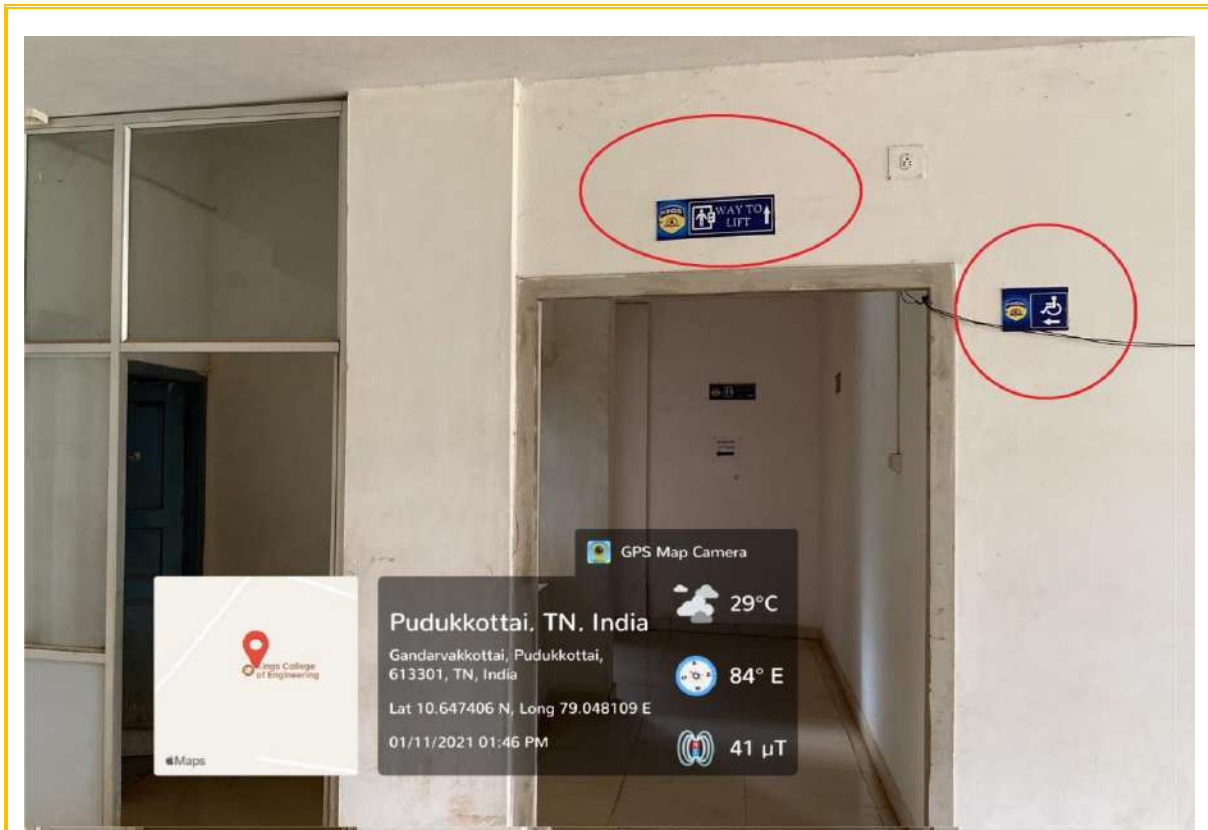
WAY TO LIFT

GPS Map Camera

Pudukkottai, TN, India

Gandarvakkottai, Pudukkottai, 613301, TN, India

Lat 10.647406 N, Long 79.048109 E

01/11/2021 01:46 PM

29°C

84° E

41 μT

Kings College of Engineering

Maps